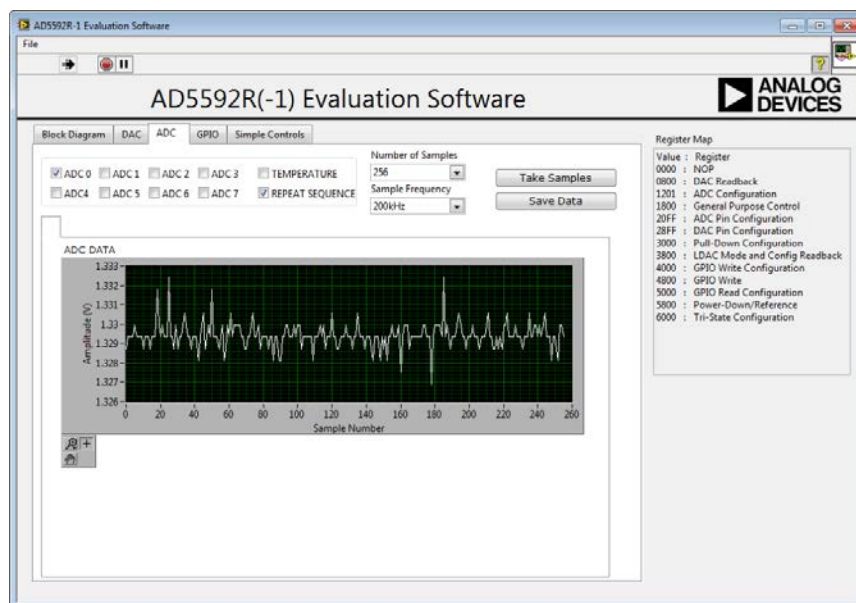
AD5592R-1 Evaluation Software

File

AD5592R(-1) Evaluation Software

ANALOG DEVICES

Block Diagram | DAC | ADC | GPIO | Simple Controls

ADC 0 | ADC 1 | ADC 2 | ADC 3 | TEMPERATURE
ADC4 | ADC 5 | ADC 6 | ADC 7 | REPEAT SEQUENCE

Number of Samples
256
Sample Frequency
200kHz

Take Samples
Save Data

ADC DATA

1.333
1.332
1.331
1.33
1.329
1.328
1.327
1.326

Amplitude (V)

0 20 40 60 80 100 120 140 160 180 200 220 240 260
Sample Number

Register Map

Value : Register
0000 : NOP
0800 : DAC Readback
1201 : ADC Configuration
1800 : General Purpose Control
20FF : ADC Pin Configuration
28FF : DAC Pin Configuration
3000 : Pull-Down Configuration
3800 : LDAC Mode and Config Readback
4000 : GPIO Write Configuration
4800 : GPIO Write
5000 : GPIO Read Configuration
5800 : Power-Down/Reference
6000 : Tri-State Configuration